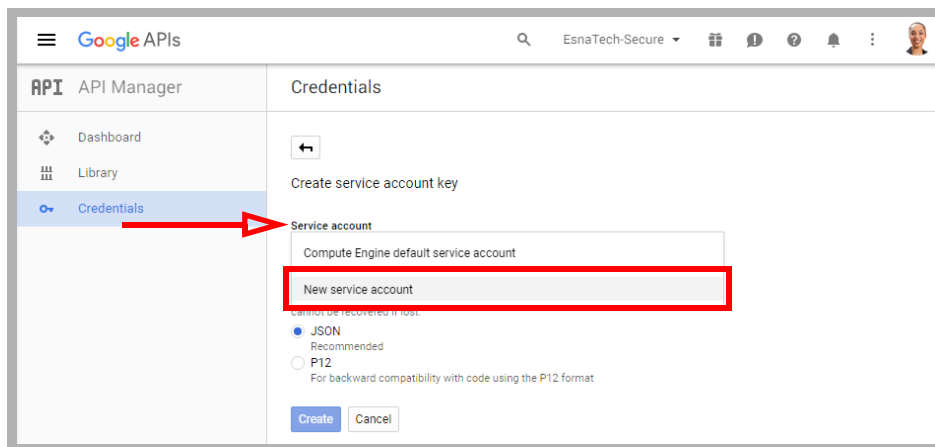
Google APIs

EsnaTech-Secure

API API Manager

Credentials

Dashboard

Library

Credentials

Create service account key

Service account

Compute Engine default service account

New service account

cannot be recovered if lost.

JSON
Recommended

P12
For backward compatibility with code using the P12 format

Create Cancel